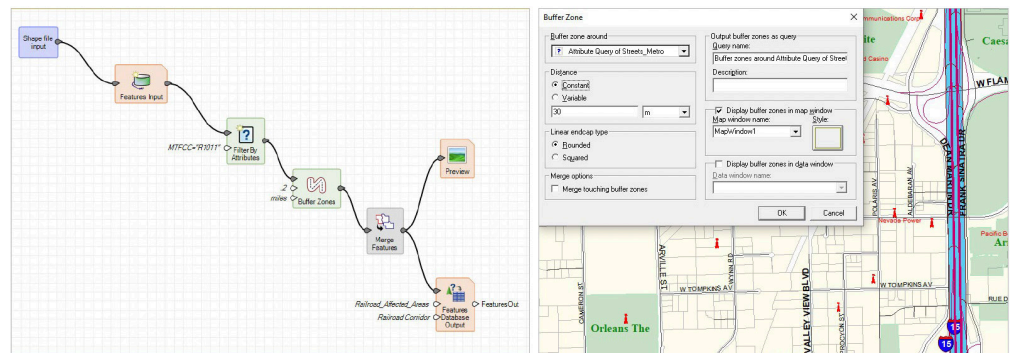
Shape file input

Features Input

MTFCC="R1011"

Filter By Attributes

.2 miles

Buffer Zones

Preview

Merge Features

Railroad_Affected_Areas

Railroad Corridor

FeaturesOut

Features Database Output

Buffer Zone

Buffer zone around

Attribute Query of Streets_Metro

Distance

Constant

Variable

30

m

Linear endcap type

Rounded

Squared

Merge options

Merge touching buffer zones

Output buffer zones as query

Query name:

Buffer zones around Attribute Query of Street

Description:

Display buffer zones in map window

Map window name:

Style:

MapWindow1

Display buffer zones in data window

Data window name:

OK

Cancel

Communications Corp

ite

Caesa

d Casino

W FLAM

DEAN MARTIN DR

FRANK SINATRA DR

POLARIS AV

AIRPORT AV

Nevada Power

Pacific Bo

Ar

ARVILLE ST

W TOMPKINS AV

W TOMPKINS AV

VALLEY VIEW BLVD

RUE D

CAMERON ST

Orleans The

15

15